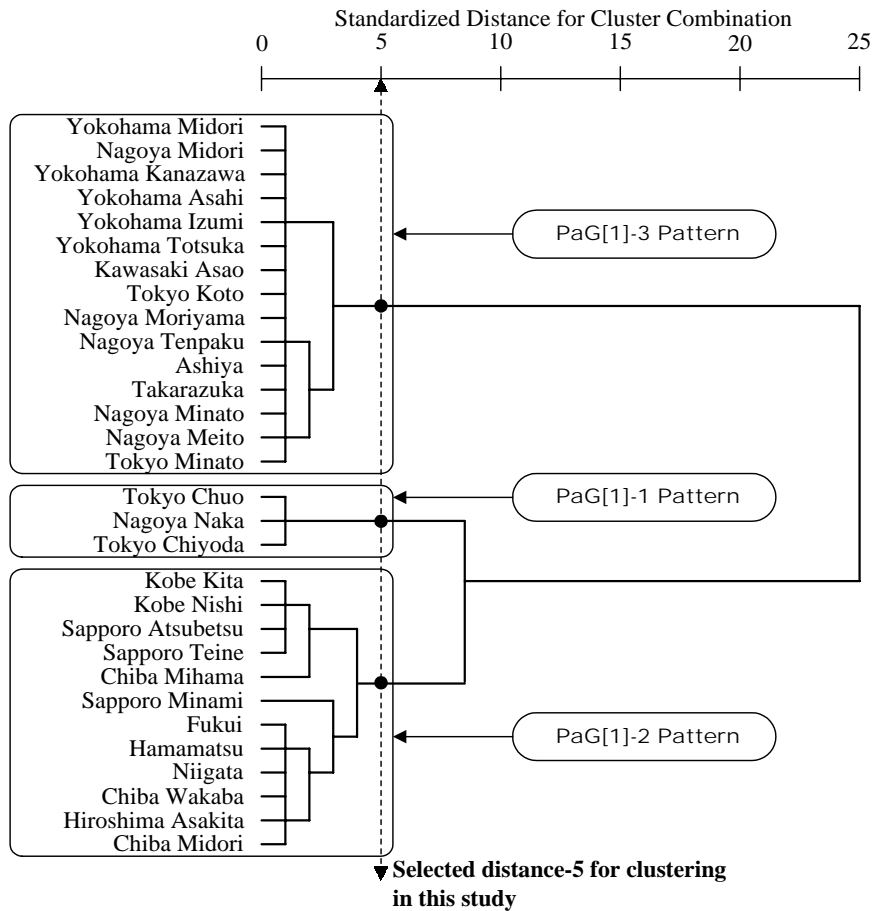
Standardized Distance for Cluster Combination
0 5 10 15 20 25

Yokohama Midori
Nagoya Midori
Yokohama Kanazawa
Yokohama Asahi
Yokohama Izumi
Yokohama Totsuka
Kawasaki Asao
Tokyo Koto
Nagoya Moriyama
Nagoya Tenpaku
Ashiya
Takarazuka
Nagoya Minato
Nagoya Meito
Tokyo Minato

PaG[1]-3 Pattern

Tokyo Chuo
Nagoya Naka
Tokyo Chiyoda

PaG[1]-1 Pattern

Kobe Kita
Kobe Nishi
Sapporo Atsubetsu
Sapporo Teine
Chiba Mihama
Sapporo Minami
Fukui
Hamamatsu
Niigata
Chiba Wakaba
Hiroshima Asakita
Chiba Midori

PaG[1]-2 Pattern

Selected distance-5 for clustering in this study